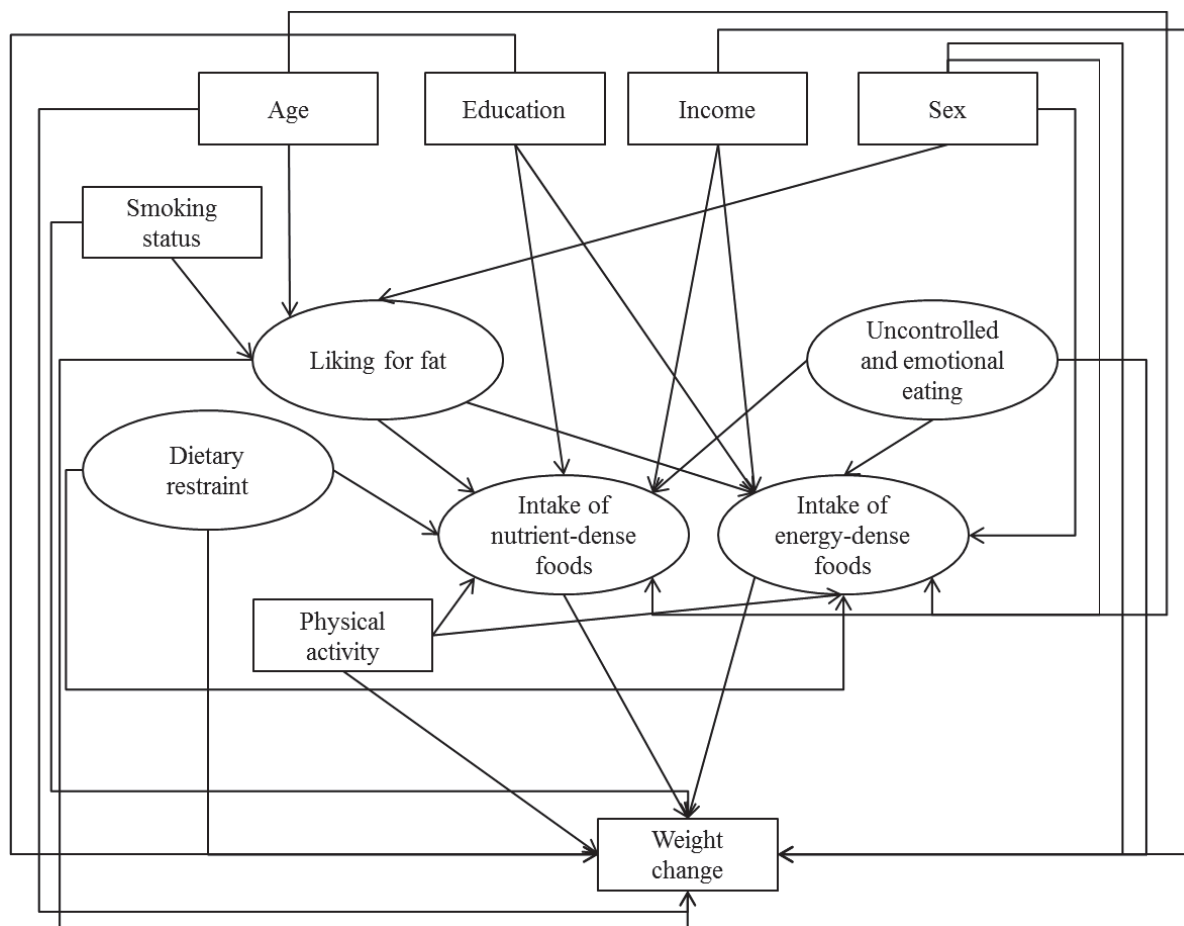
Age

Education

Income

Sex

Smoking status

Liking for fat

Uncontrolled and emotional eating

Dietary restraint

Intake of nutrient-dense foods

Intake of energy-dense foods

Physical activity

Weight change